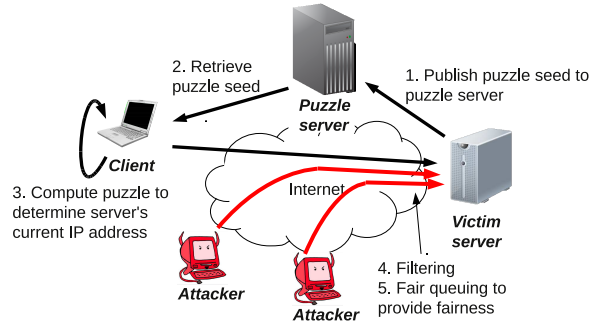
2. Retrieve puzzle seed

1. Publish puzzle seed to puzzle server

Puzzle server

Client

Internet

3. Compute puzzle to determine server's current IP address

Victim server

Attacker

Attacker

4. Filtering
5. Fair queuing to provide fairness